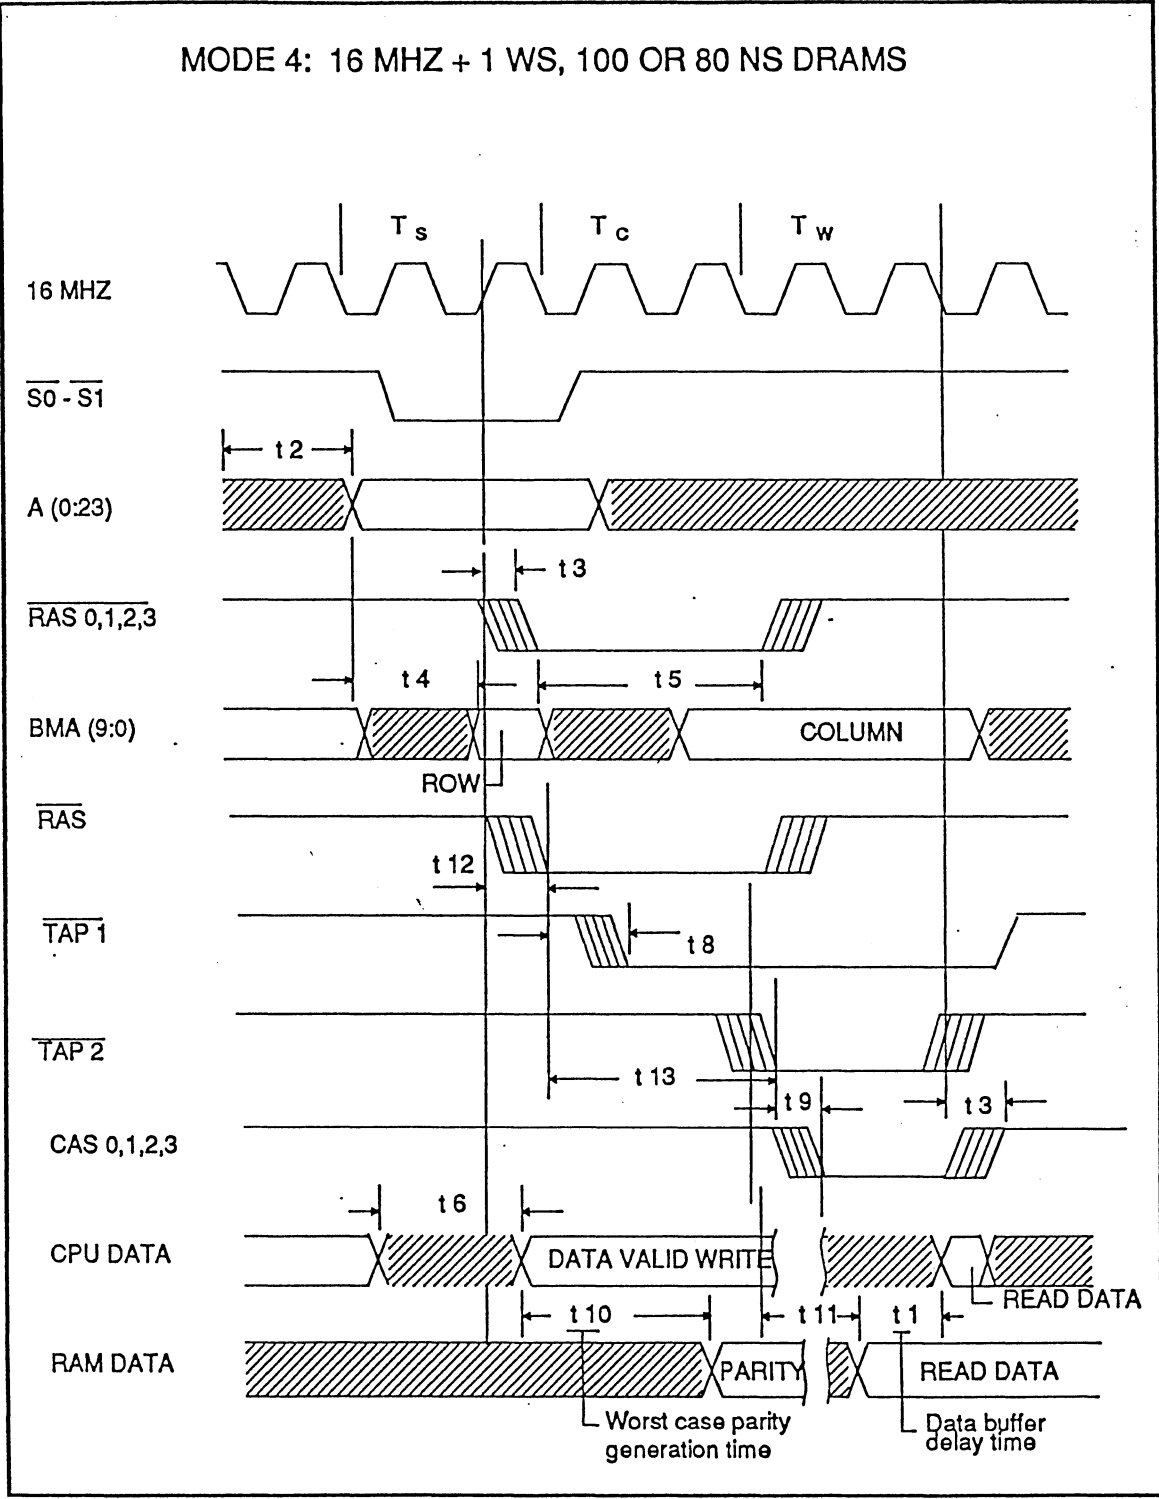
MODE 4: 16 MHZ + 1 WS, 100 OR 80 NS DRAMS

$T_s$

$T_c$

$T_w$

16 MHZ

$\overline{S0}$ - $\overline{S1}$

t 2

A (0:23)

t 3

$\overline{RAS}$ 0,1,2,3

t 4

t 5

BMA (9:0)

COLUMN

ROW

$\overline{RAS}$

t 12

$\overline{TAP\ 1}$

t 8

$\overline{TAP\ 2}$

t 13

t 9

t 3

CAS 0,1,2,3

t 6

CPU DATA

DATA VALID WRITE

READ DATA

t 10

t 11

t 1

RAM DATA

PARITY

READ DATA

Worst case parity generation time

Data buffer delay time